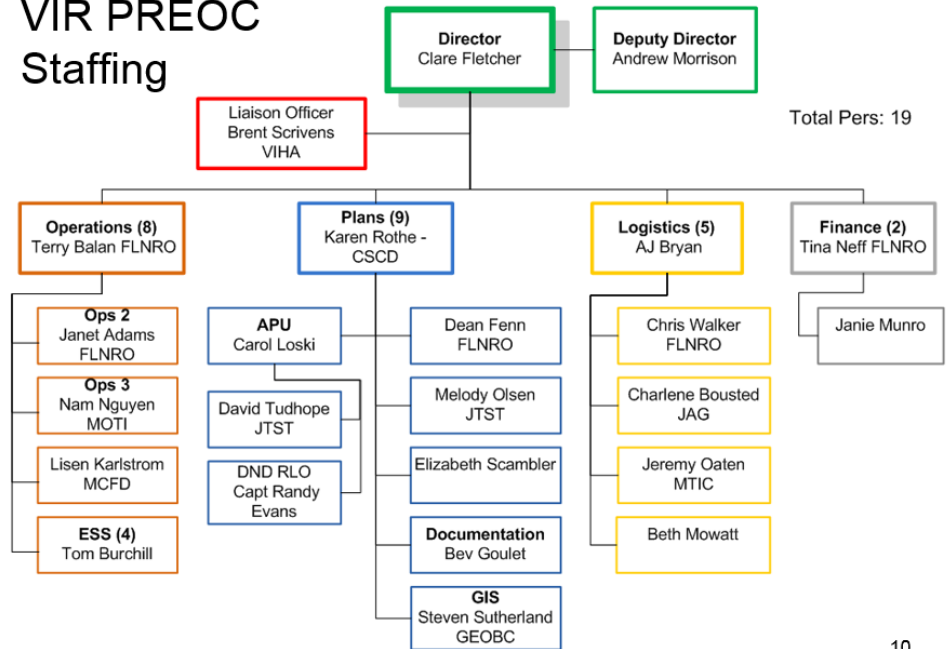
VIR PREOC Staffing

Director
Clare Fletcher

Deputy Director
Andrew Morrison

Liaison Officer
Brent Scrivens
VIHA

Total Pers: 19

Operations (8)
Terry Balan FLNRO

Plans (9)
Karen Rothe - CSCD

Logistics (5)
AJ Bryan

Finance (2)
Tina Neff FLNRO

Ops 2
Janet Adams
FLNRO

Ops 3
Nam Nguyen
MOTI

Lisen Karlstrom
MCFD

ESS (4)
Tom Burchill

APU
Carol Loski

David Tudhope
JTST

DND RLO
Capt Randy Evans

Dean Fenn
FLNRO

Melody Olsen
JTST

Elizabeth Scambler

Documentation
Bev Goulet

GIS
Steven Sutherland
GEOBC

Chris Walker
FLNRO

Charlene Bousted
JAG

Jeremy Oaten
MTIC

Beth Mowatt

Janie Munro

10